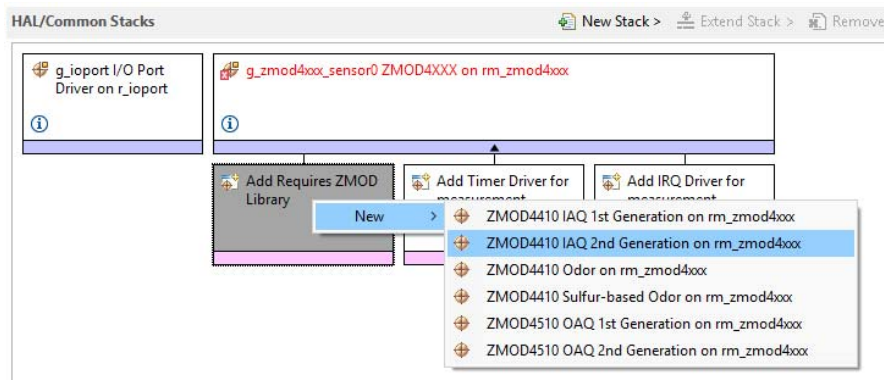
HAL/Common Stacks

New Stack > Extend Stack > Remove

g_ioport I/O Port Driver on r_ioport

g_zmod4xxx_sensor0 ZMOD4XXX on rm_zmod4xxx

Add Requires ZMOD Library

Add Timer Driver for measurement

Add IRQ Driver for measurement

New >

ZMOD4410 IAQ 1st Generation on rm_zmod4xxx
ZMOD4410 IAQ 2nd Generation on rm_zmod4xxx
ZMOD4410 Odor on rm_zmod4xxx
ZMOD4410 Sulfur-based Odor on rm_zmod4xxx
ZMOD4510 OAQ 1st Generation on rm_zmod4xxx
ZMOD4510 OAQ 2nd Generation on rm_zmod4xxx